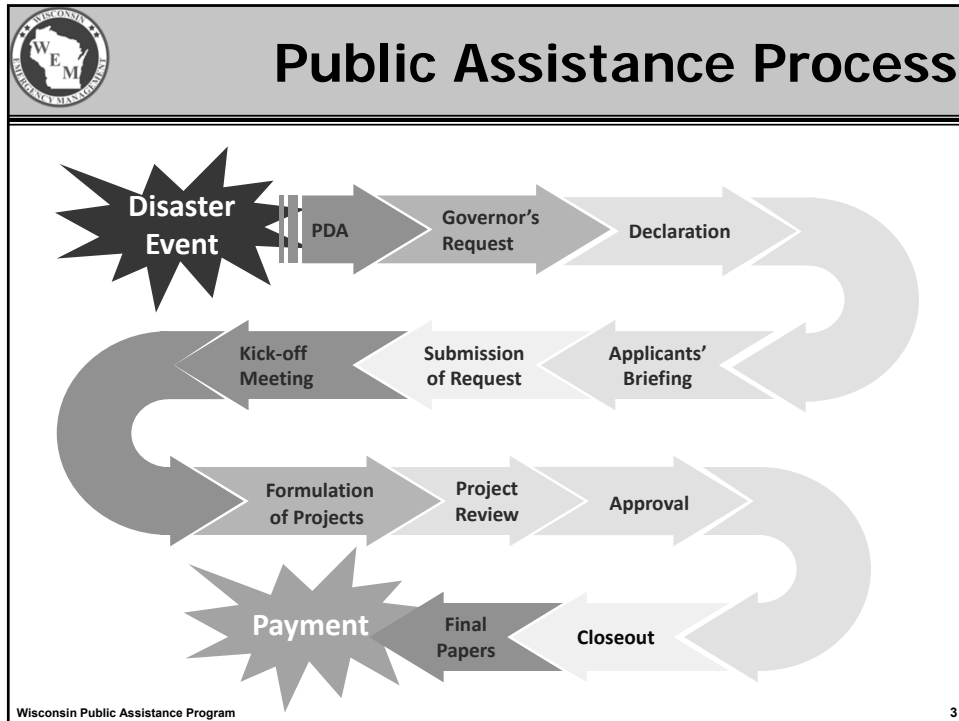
WISCONSIN
W E M
EMERGENCY MANAGEMENT

Public Assistance Process

Disaster Event

PDA

Governor's Request

Declaration

Applicants' Briefing

Submission of Request

Kick-off Meeting

Formulation of Projects

Project Review

Approval

Closeout

Final Papers

Payment

Wisconsin Public Assistance Program

3